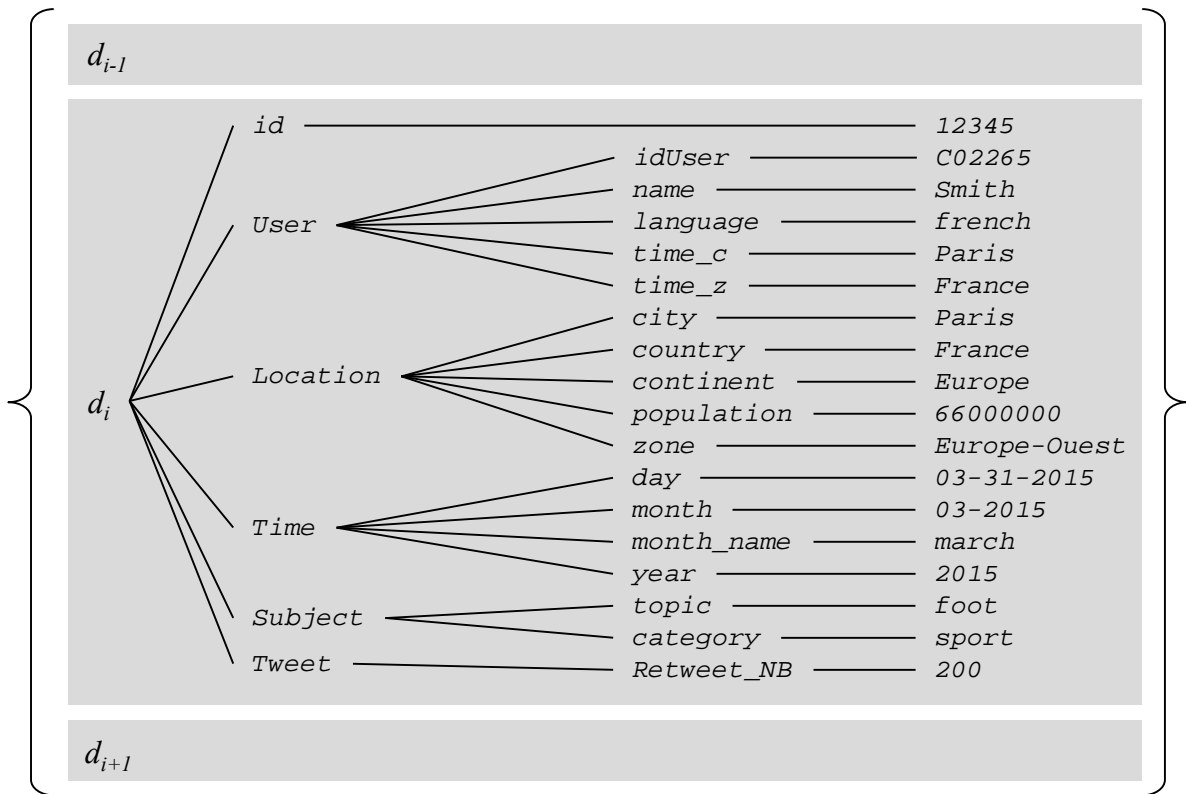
$d_{i-1}$

$d_i$

id 12345

User
idUser C02265
name Smith
language french
time_c Paris
time_z France

Location
city Paris
country France
continent Europe
population 66000000
zone Europe-Ouest

Time
day 03-31-2015
month 03-2015
month_name march
year 2015

Subject
topic foot
category sport

Tweet
Retweet_NB 200

$d_{i+1}$